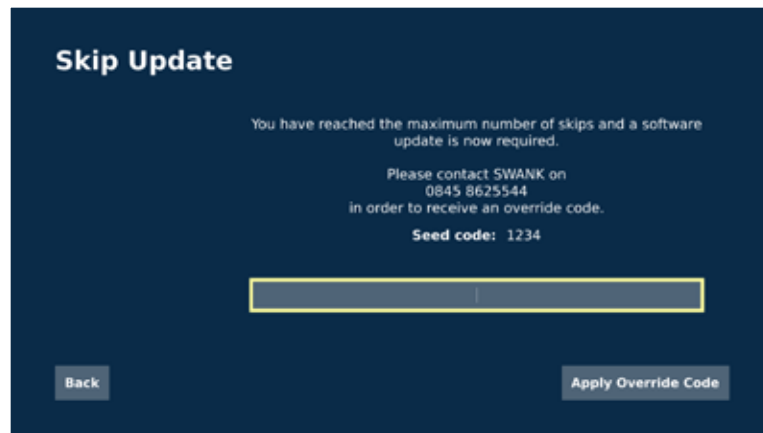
Skip Update

You have reached the maximum number of skips and a software update is now required.

Please contact SWANK on
0845 8625544
in order to receive an override code.

Seed code: 1234

Back

Apply Override Code